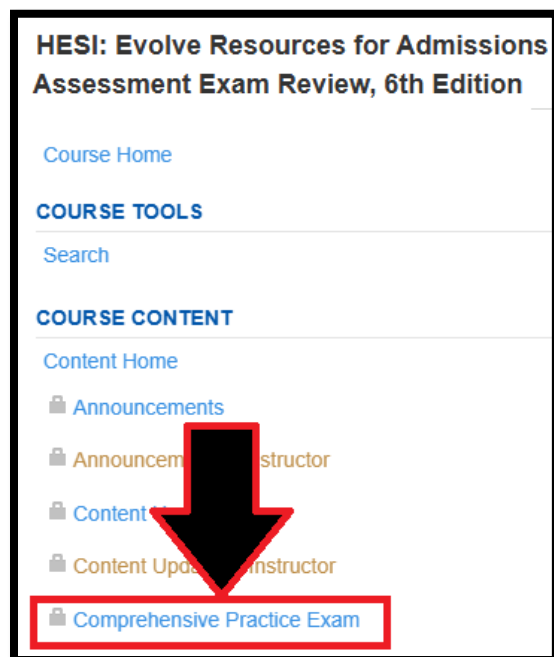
HESI: Evolve Resources for Admissions Assessment Exam Review, 6th Edition

Course Home

COURSE TOOLS

Search

COURSE CONTENT

Content Home

Announcements

Announcem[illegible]structor

Content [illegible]

Content Upd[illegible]nstructor

Comprehensive Practice Exam